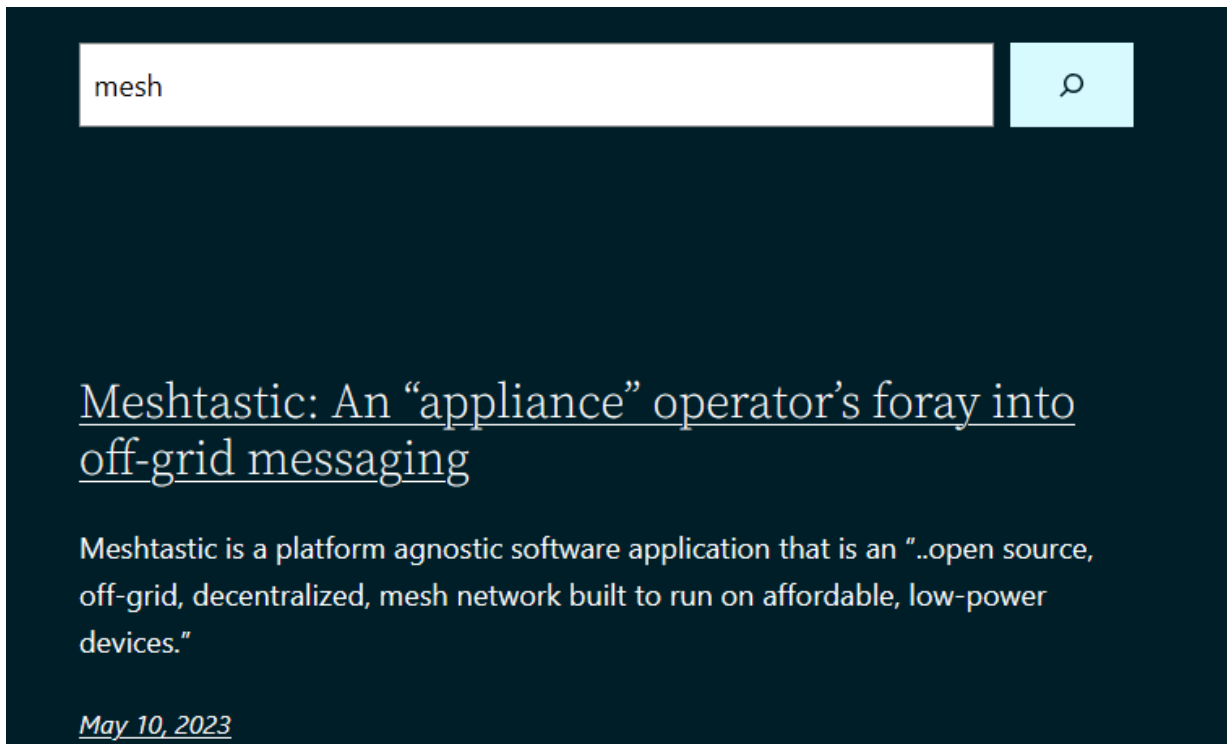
mesh

Meshtastic: An “appliance” operator’s foray into off-grid messaging

Meshtastic is a platform agnostic software application that is an ”..open source, off-grid, decentralized, mesh network built to run on affordable, low-power devices.”

May 10, 2023